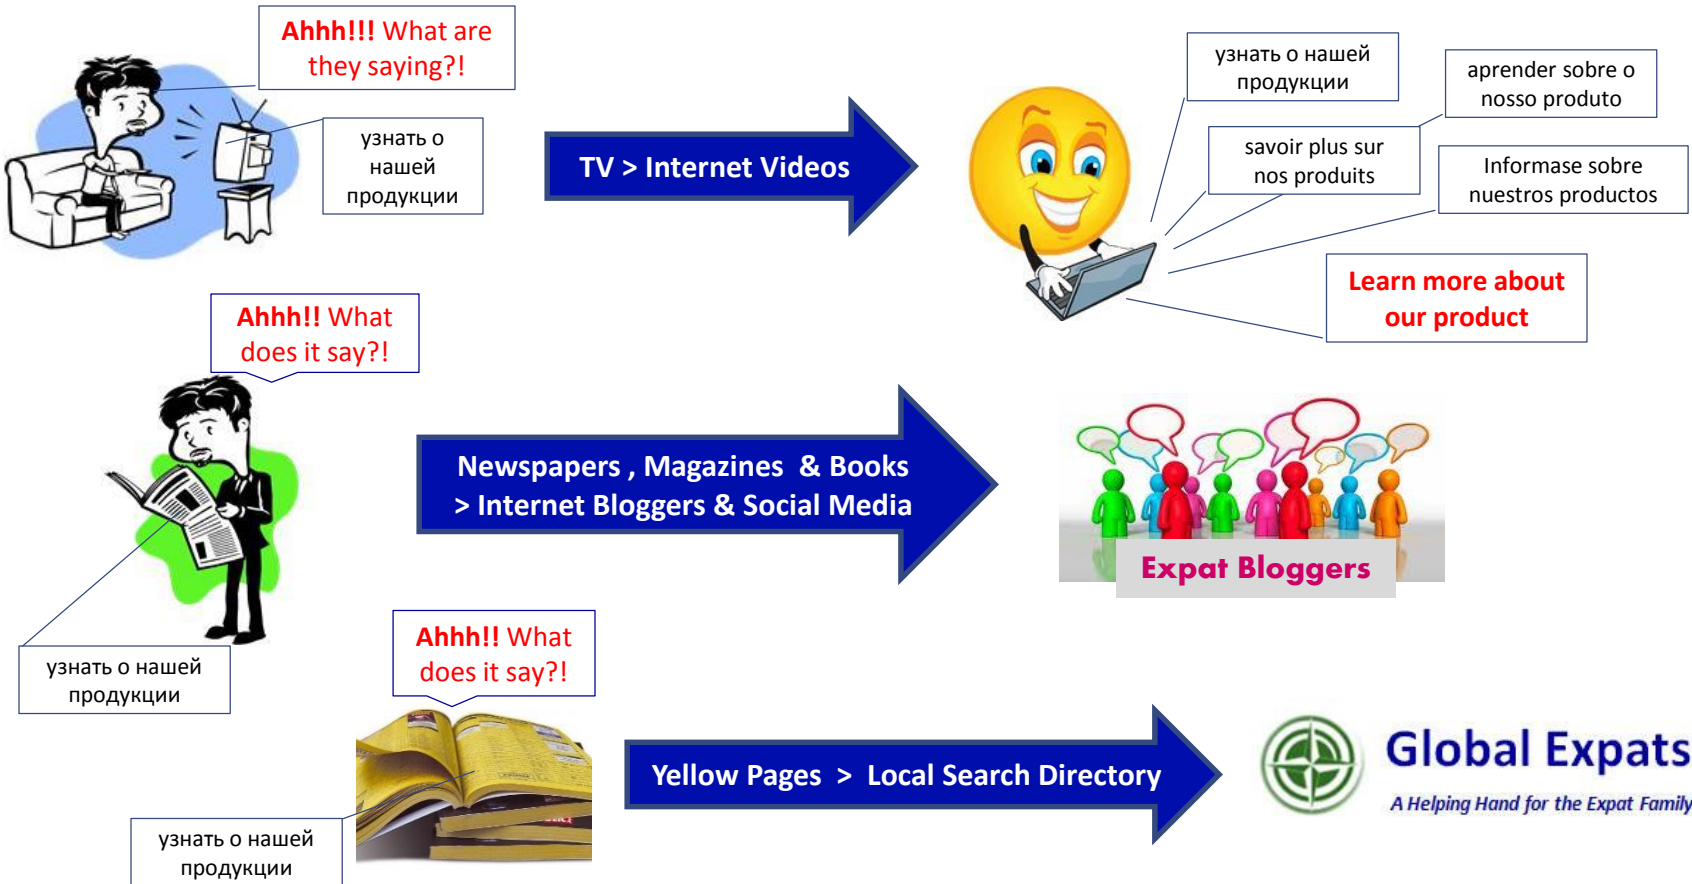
Ahhh!!! What are they saying?!

узнать о нашей продукции

TV > Internet Videos

узнать о нашей продукции

aprender sobre o nosso produto

savoir plus sur nos produits

Informase sobre nuestros productos

Learn more about our product

Ahhh!! What does it say?!

Newspapers , Magazines & Books > Internet Bloggers & Social Media

Expat Bloggers

узнать о нашей продукции

Ahhh!! What does it say?!

Yellow Pages > Local Search Directory

Global Expats

A Helping Hand for the Expat Family

узнать о нашей продукции